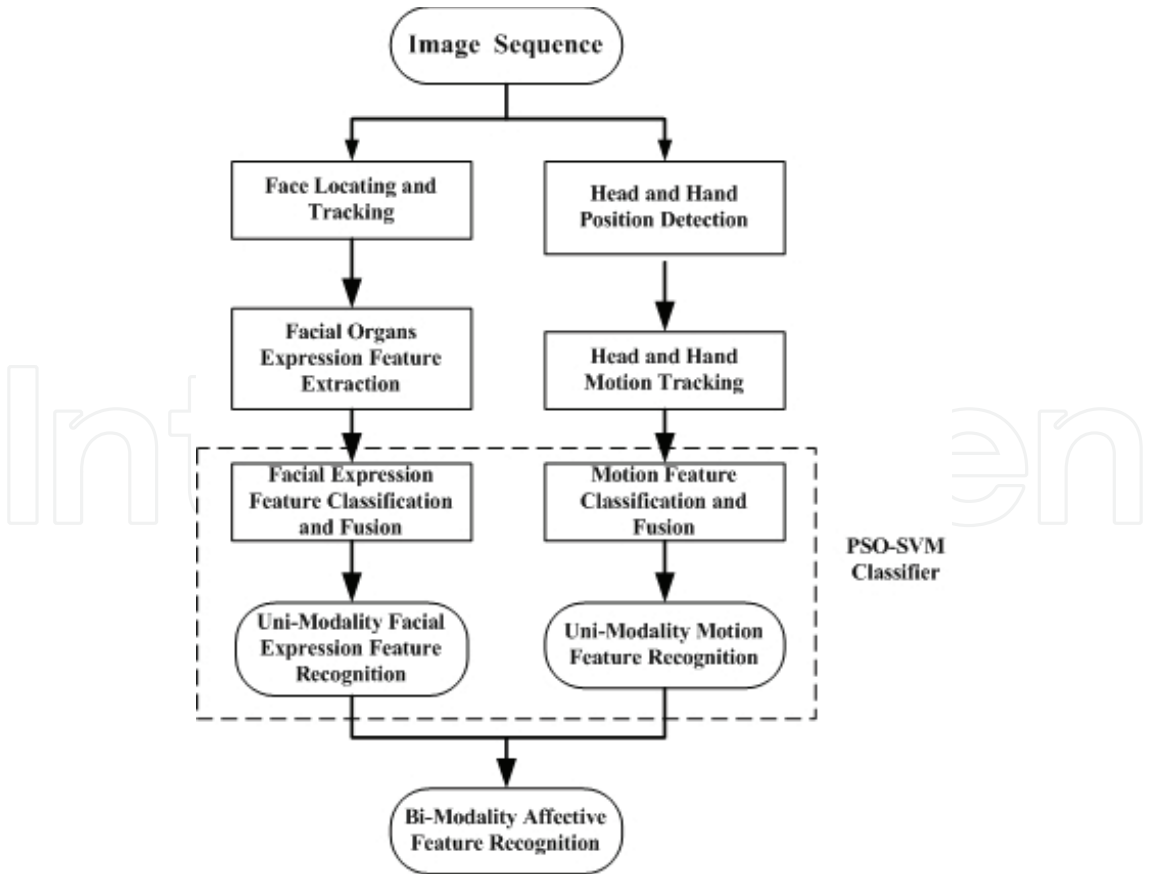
Image Sequence

Face Locating and Tracking

Head and Hand Position Detection

Facial Organs Expression Feature Extraction

Head and Hand Motion Tracking

Facial Expression Feature Classification and Fusion

Motion Feature Classification and Fusion

PSO-SVM Classifier

Uni-Modality Facial Expression Feature Recognition

Uni-Modality Motion Feature Recognition

Bi-Modality Affective Feature Recognition

IntechOpen